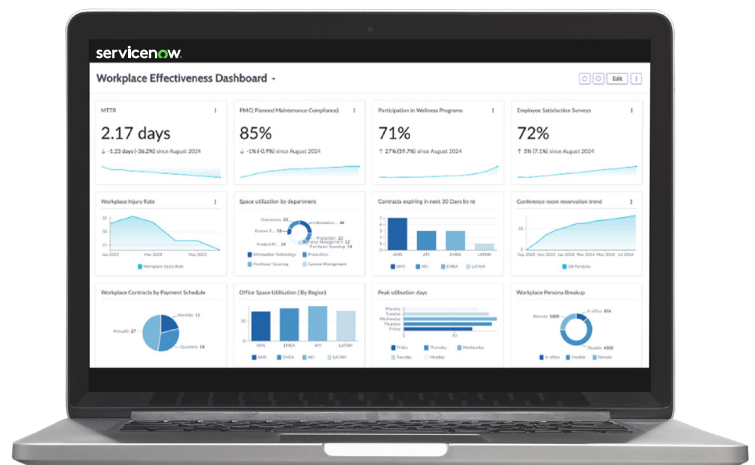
servicenow

Workplace Effectiveness Dashboard

Edit

MTTR

2.17 days

↓ -1.23 days (-36.2%) since August 2024

PMC( Planned Maintenance Compliance)

85%

↓ -1% (-0.9%) since August 2024

Participation in Wellness Programs

71%

↑ 27% (39.7%) since August 2024

Employee Satisfaction Surveys

72%

↑ 5% (7.1%) since August 2024

Workplace Injury Rate

Jan 2023 Mar 2023 May 2023

Workplace Injury Rate

Space utilization by department

Operations 22 Information... 44 Human R... 18 Production 31 Product M... 24 General Management 12 Purchase Sourcing 16

Information Technology Production Purchase Sourcing General Management

Contracts expiring in next 30 Days by re

AMS APJ EMEA LATAM

Conference room reservation trend

Workplace Contracts by Payment Schedule

Monthly 12 Annually 27 Quarterly 14

Office Space Utilisation ( By Region)

AMS EMEA APJ LATAM

Peak utilisation days

Monday Tuesday Wednesday Thursday Friday

Friday Thursday Wednesday Tuesday Monday

Workplace Persona Breakup

Remote 1100 In office 414 Flexible 4000

In office Flexible Remote